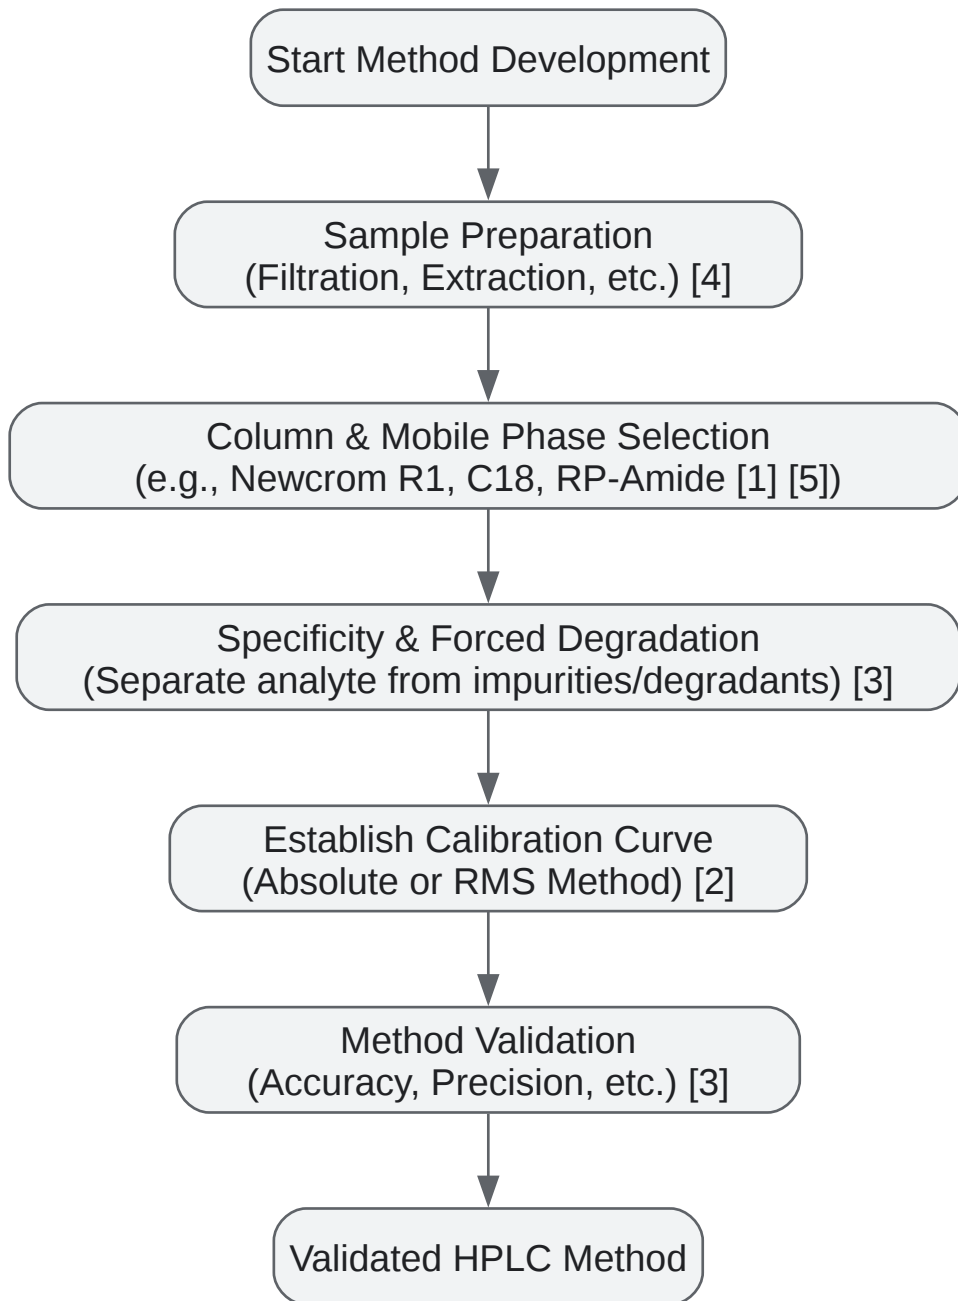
Start Method Development

Sample Preparation
(Filtration, Extraction, etc.) [4]

Column & Mobile Phase Selection
(e.g., Newcrom R1, C18, RP-Amide [1] [5])

Specificity & Forced Degradation
(Separate analyte from impurities/degradants) [3]

Establish Calibration Curve
(Absolute or RMS Method) [2]

Method Validation
(Accuracy, Precision, etc.) [3]

Validated HPLC Method